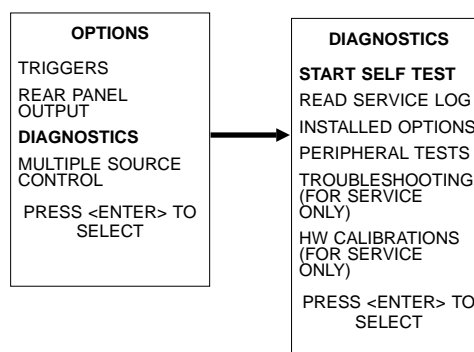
OPTIONS

TRIGGERS

REAR PANEL OUTPUT

DIAGNOSTICS

MULTIPLE SOURCE CONTROL

PRESS <ENTER> TO SELECT

DIAGNOSTICS

START SELF TEST

READ SERVICE LOG

INSTALLED OPTIONS

PERIPHERAL TESTS

TROUBLESHOOTING (FOR SERVICE ONLY)

HW CALIBRATIONS (FOR SERVICE ONLY)

PRESS <ENTER> TO SELECT